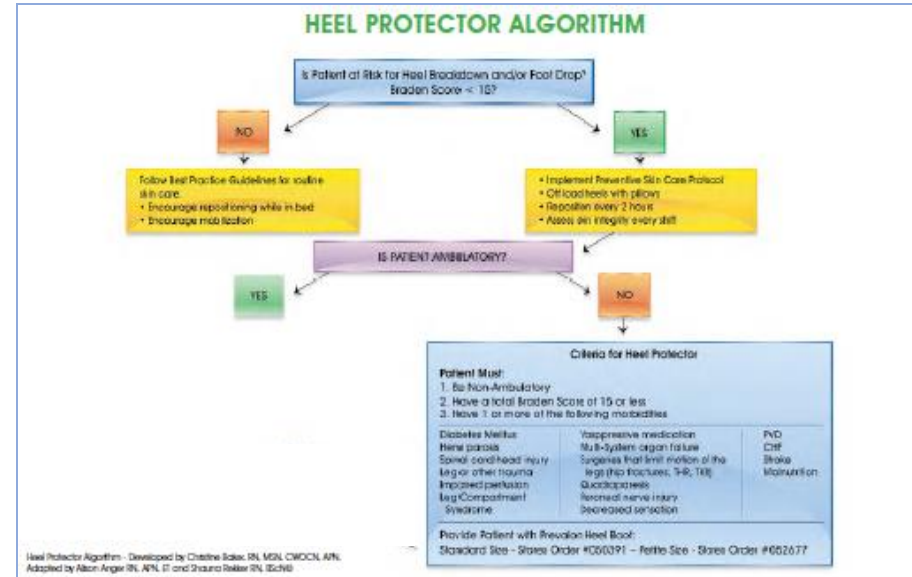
HEEL PROTECTOR ALGORITHM

Is Patient at Risk for Heel Breakdown and/or Foot Drop? Braden Score < 15?

NO

YES

Follow Best Practice Guidelines for routine skin care.
• Encourage repositioning while in bed
• Encourage mobilization

• Implement Preventive Skin Care Protocol
• Offload heels with pillows
• Reposition every 2 hours
• Assess skin integrity every shift

IS PATIENT AMBULATORY?

YES

NO

Criteria for Heel Protector

Patient Must:
1. Be Non-Ambulatory
2. Have a total Braden Score of 15 or less
3. Have 1 or more of the following morbidities

| | | |
|---|---|---|
| Diabetes Mellitus | Vasopressive medication | PVD |
| Hemiparesis | Multi-System organ failure | CHF |
| Spinal cord/head injury | Surgeries that limit motion of the | Stroke |
| Leg or other trauma | legs (hip fractures, THR, TKR) | Malnutrition |
| Impaired perfusion | Quadriparesis | |
| Leg/Compartment Syndrome | Peroneal nerve injury | |
| | Decreased sensation | |

Provide Patient with Prevalon Heel Boot:
Standard Size - Stores Order #050391 – Petite Size - Stores Order #052677

Heel Protector Algorithm - Developed by Christine Baker, RN, MSN, CWOCN, APN. Adapted by Alison Anger RN, APN, ET and Shauna Rekker RN, BScN